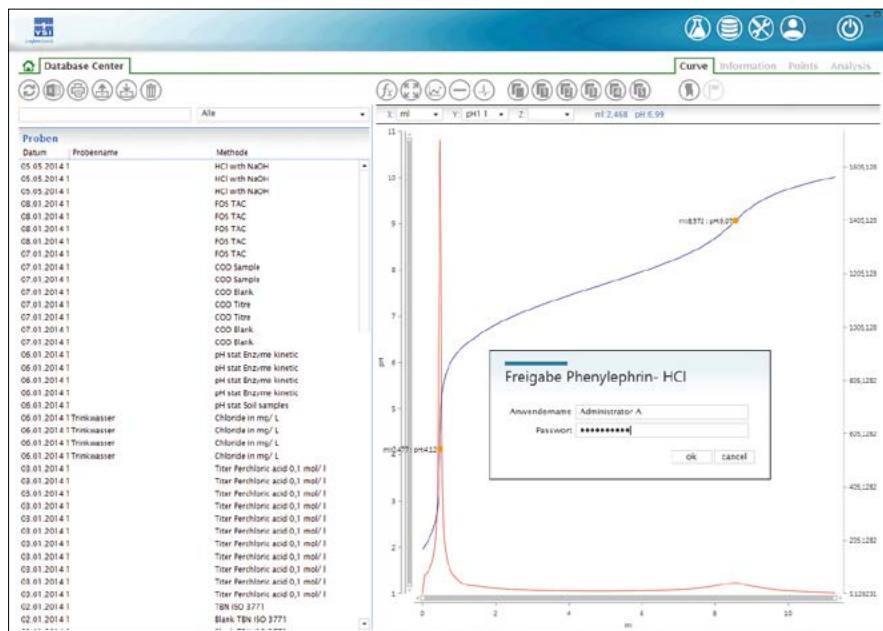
YSI

Database Center

Curve Information Points Analysis

Alle

X: ml Y: pH 1 1 Z: ml 2,468 pH 6,99

Proben

| Datum | Probenname | Methode |
|---|---|---|
| 05.05.2014 1 | | HCl with NaOH |
| 05.05.2014 1 | | HCl with NaOH |
| 05.05.2014 1 | | HCl with NaOH |
| 08.01.2014 1 | | FOS TAC |
| 08.01.2014 1 | | FOS TAC |
| 08.01.2014 1 | | FOS TAC |
| 08.01.2014 1 | | FOS TAC |
| 07.01.2014 1 | | FOS TAC |
| 07.01.2014 1 | | COD Sample |
| 07.01.2014 1 | | COD Sample |
| 07.01.2014 1 | | COD Blank |
| 07.01.2014 1 | | COD Titre |
| 07.01.2014 1 | | COD Titre |
| 07.01.2014 1 | | COD Blank |
| 07.01.2014 1 | | COD Blank |
| 06.01.2014 1 | | pH stat Enzyme kinetic |
| 06.01.2014 1 | | pH stat Enzyme kinetic |
| 06.01.2014 1 | | pH stat Enzyme kinetic |
| 06.01.2014 1 | | pH stat Enzyme kinetic |
| 05.01.2014 1 | | pH stat Soil samples |
| 06.01.2014 1 | Trinkwasser | Chloride in mg/ L |
| 06.01.2014 1 | Trinkwasser | Chloride in mg/ L |
| 06.01.2014 1 | Trinkwasser | Chloride in mg/ L |
| 06.01.2014 1 | Trinkwasser | Chloride in mg/ L |
| 03.01.2014 1 | | Titer Perchloric acid 0,1 mol/ l |
| 03.01.2014 1 | | Titer Perchloric acid 0,1 mol/ l |
| 03.01.2014 1 | | Titer Perchloric acid 0,1 mol/ l |
| 03.01.2014 1 | | Titer Perchloric acid 0,1 mol/ l |
| 03.01.2014 1 | | Titer Perchloric acid 0,1 mol/ l |
| 03.01.2014 1 | | Titer Perchloric acid 0,1 mol/ l |
| 03.01.2014 1 | | Titer Perchloric acid 0,1 mol/ l |
| 03.01.2014 1 | | Titer Perchloric acid 0,1 mol/ l |
| 03.01.2014 1 | | Titer Perchloric acid 0,1 mol/ l |
| 03.01.2014 1 | | Titer Perchloric acid 0,1 mol/ l |
| 03.01.2014 1 | | Titer Perchloric acid 0,1 mol/ l |
| 03.01.2014 1 | | Titer Perchloric acid 0,1 mol/ l |
| 02.01.2014 1 | | TBN ISO 3771 |
| 02.01.2014 1 | | Blank TBN ISO 3771 |

11 10 9 8 7 6 5 4 3 2 1

ml 8,572 ; pH 9,07

ml 0,475 ; pH 4,12

pH

0 2 4 6 8 10

ml

1605,128 1405,128 1205,128 1005,128 805,1282 605,1282 405,1282 205,1282 5,128231

Freigabe Phenylephrin- HCl

Anwendername Administrator A

Passwort ••••••••••

ok cancel